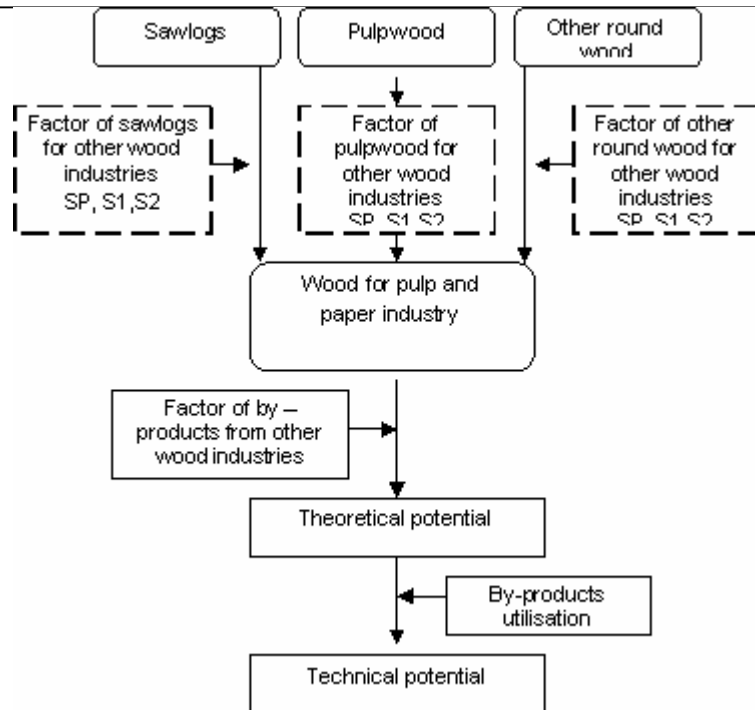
Sawlogs

Pulpwood

Other round wood

Factor of sawlogs for other wood industries SP, S1,S2

Factor of pulpwood for other wood industries SP, S1,S2

Factor of other round wood for other wood industries SP, S1,S2

Wood for pulp and paper industry

Factor of by – products from other wood industries

Theoretical potential

By-products utilisation

Technical potential